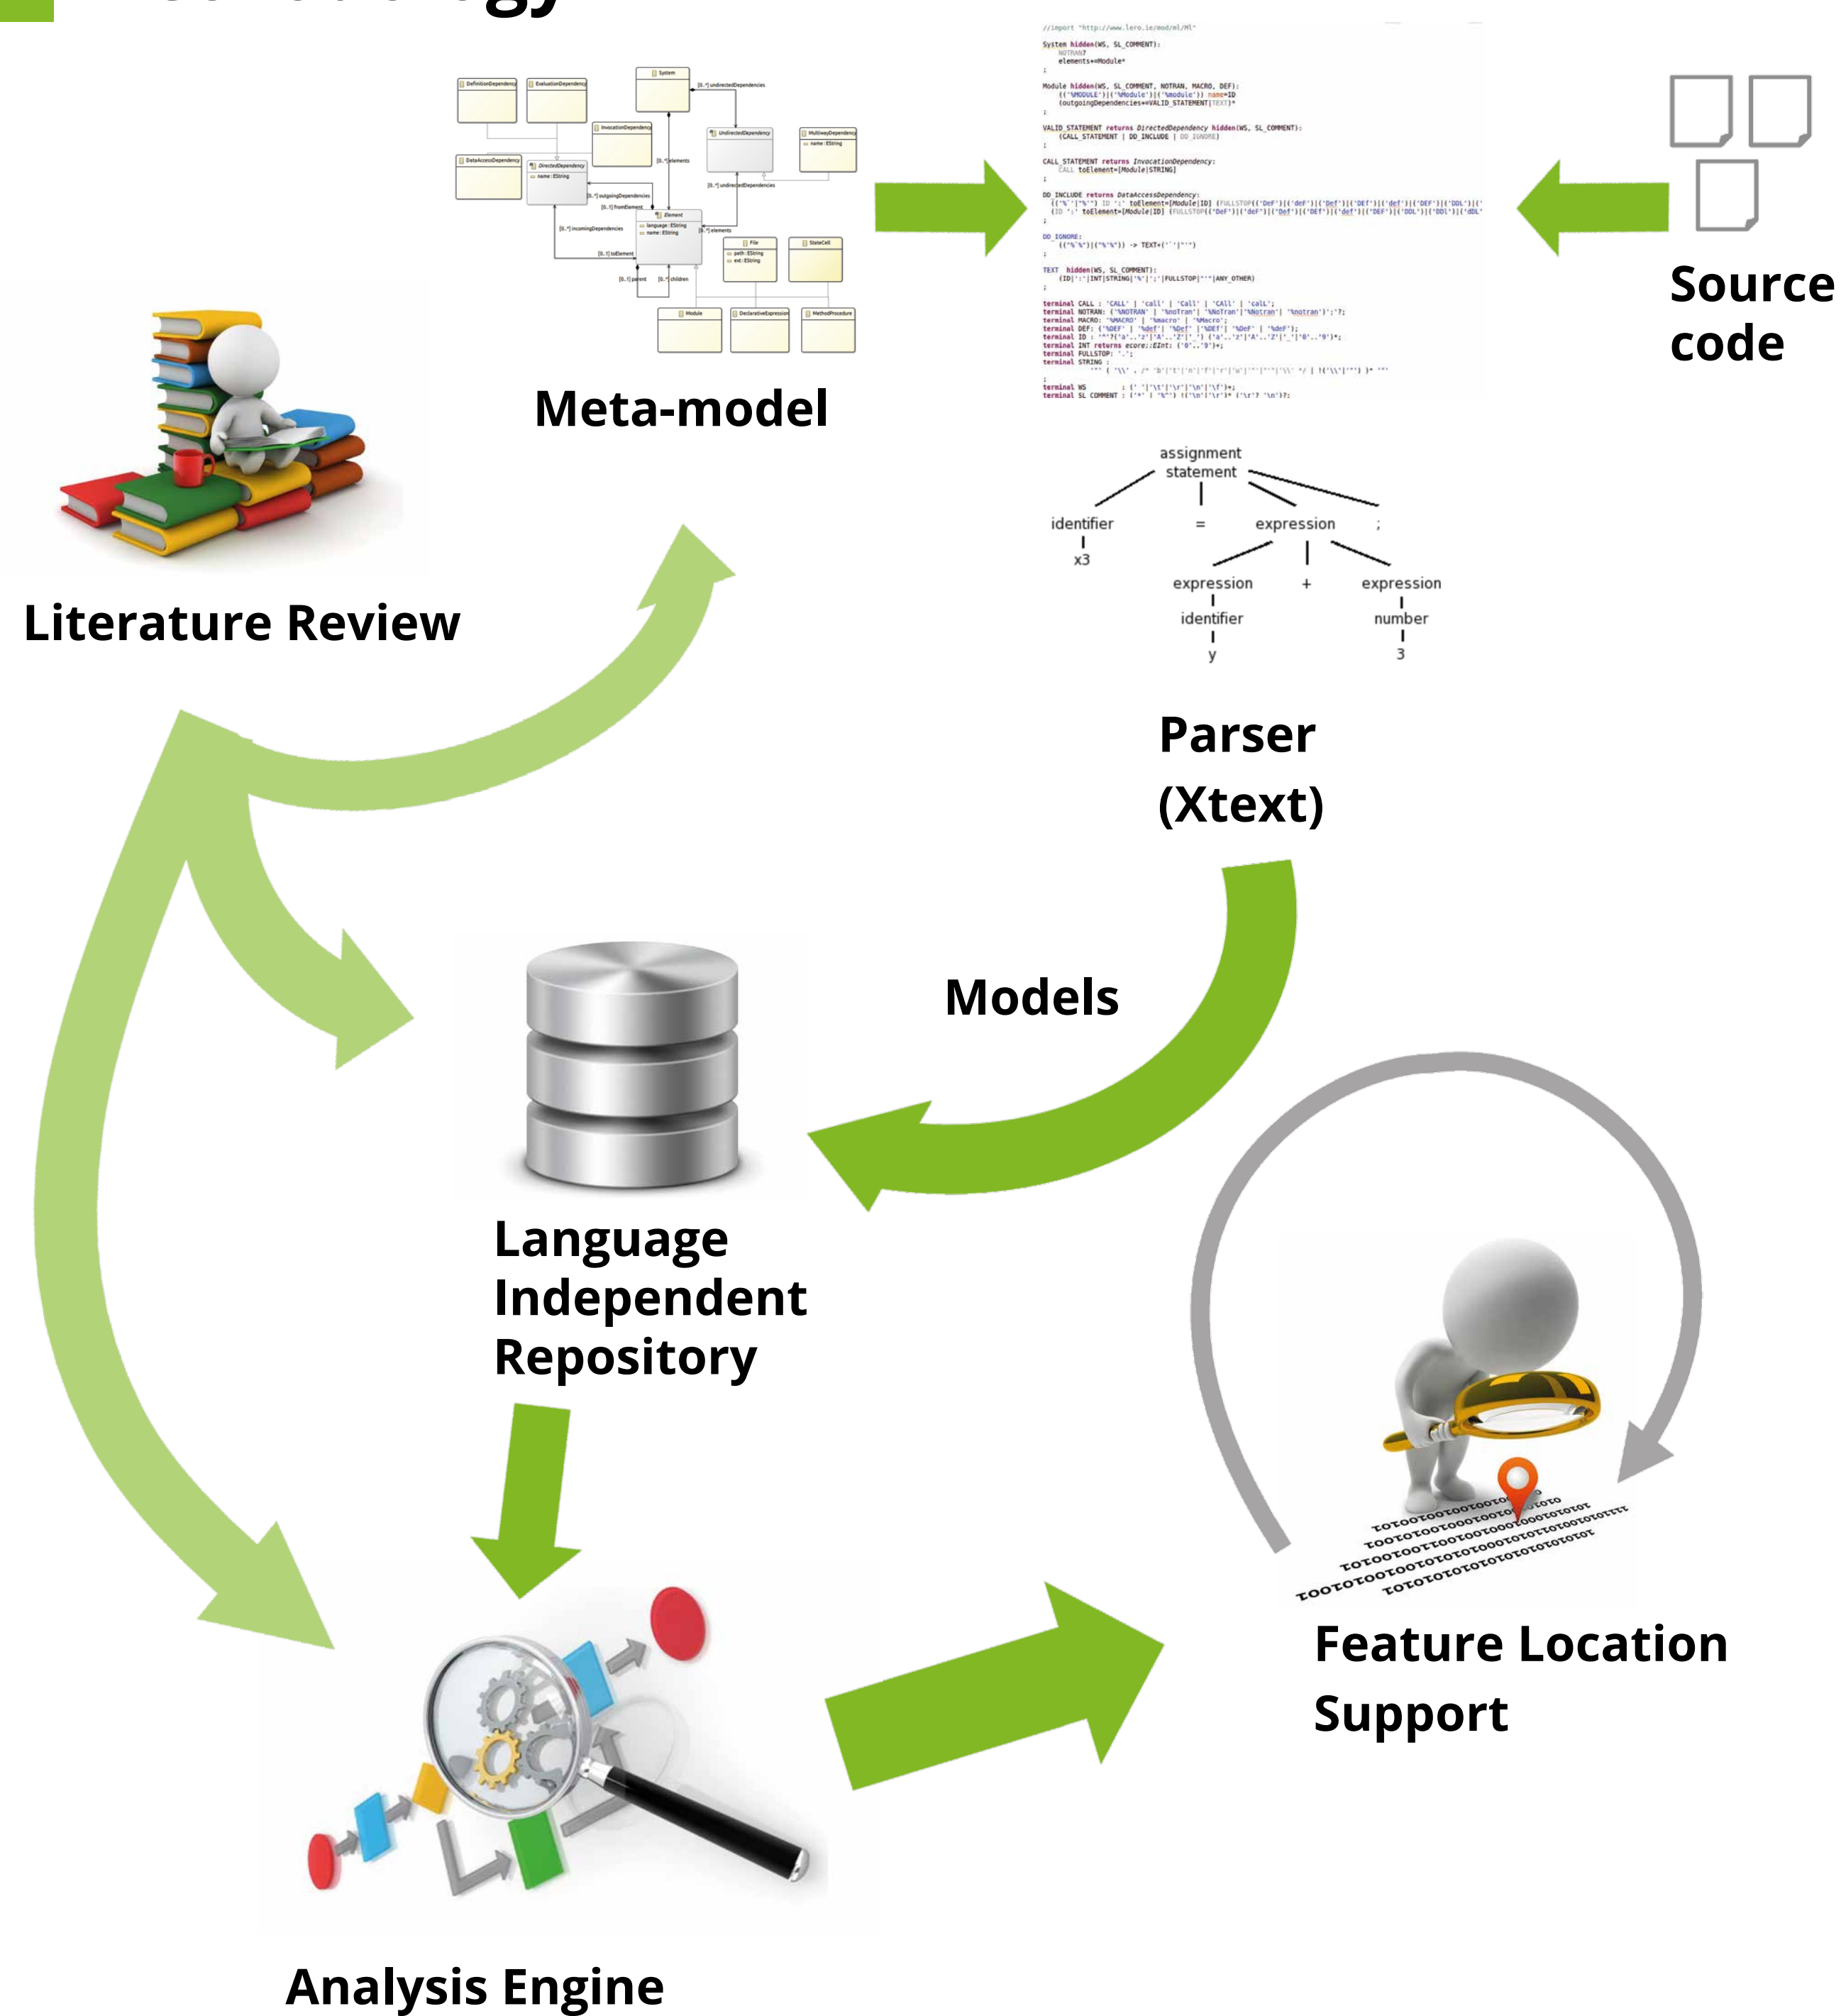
Literature Review

Meta-model

Source code

Parser (Xtext)

assignment statement

identifier

=

expression

;

x3

expression

+

expression

identifier

number

y

3

Models

Language Independent Repository

Analysis Engine

Feature Location Support